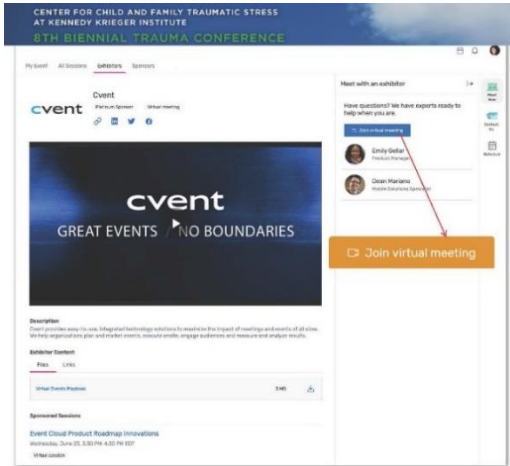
CENTER FOR CHILD AND FAMILY TRAUMATIC STRESS
AT KENNEDY KRIEGER INSTITUTE
8TH BIENNIAL TRAUMA CONFERENCE

My Event  All Sessions  Exhibitors  Sponsors

cvent

Cvent
Platinum Sponsor  Virtual meeting

cvent
GREAT EVENTS NO BOUNDARIES

Description
Cvent provides easy-to-use, integrated technology solutions to maximize the impact of meetings and events of all sizes. We help organizations plan and market events, execute onsite, engage audiences and measure and analyze results.

Exhibitor Content
Files  Links

Virtual Events Playbook  5 MB

Sponsored Sessions
Event Cloud Product Roadmap Innovations
Wednesday, June 23, 3:30 PM-4:30 PM EDT
Virtual session

Meet with an exhibitor
Have questions? We have experts ready to help when you are.
Join virtual meeting

Emily Gellar
Product Manager

Dean Mariano
Mobile Solutions Specialist

Join virtual meeting

Meet Now
Contact Us
Schedule